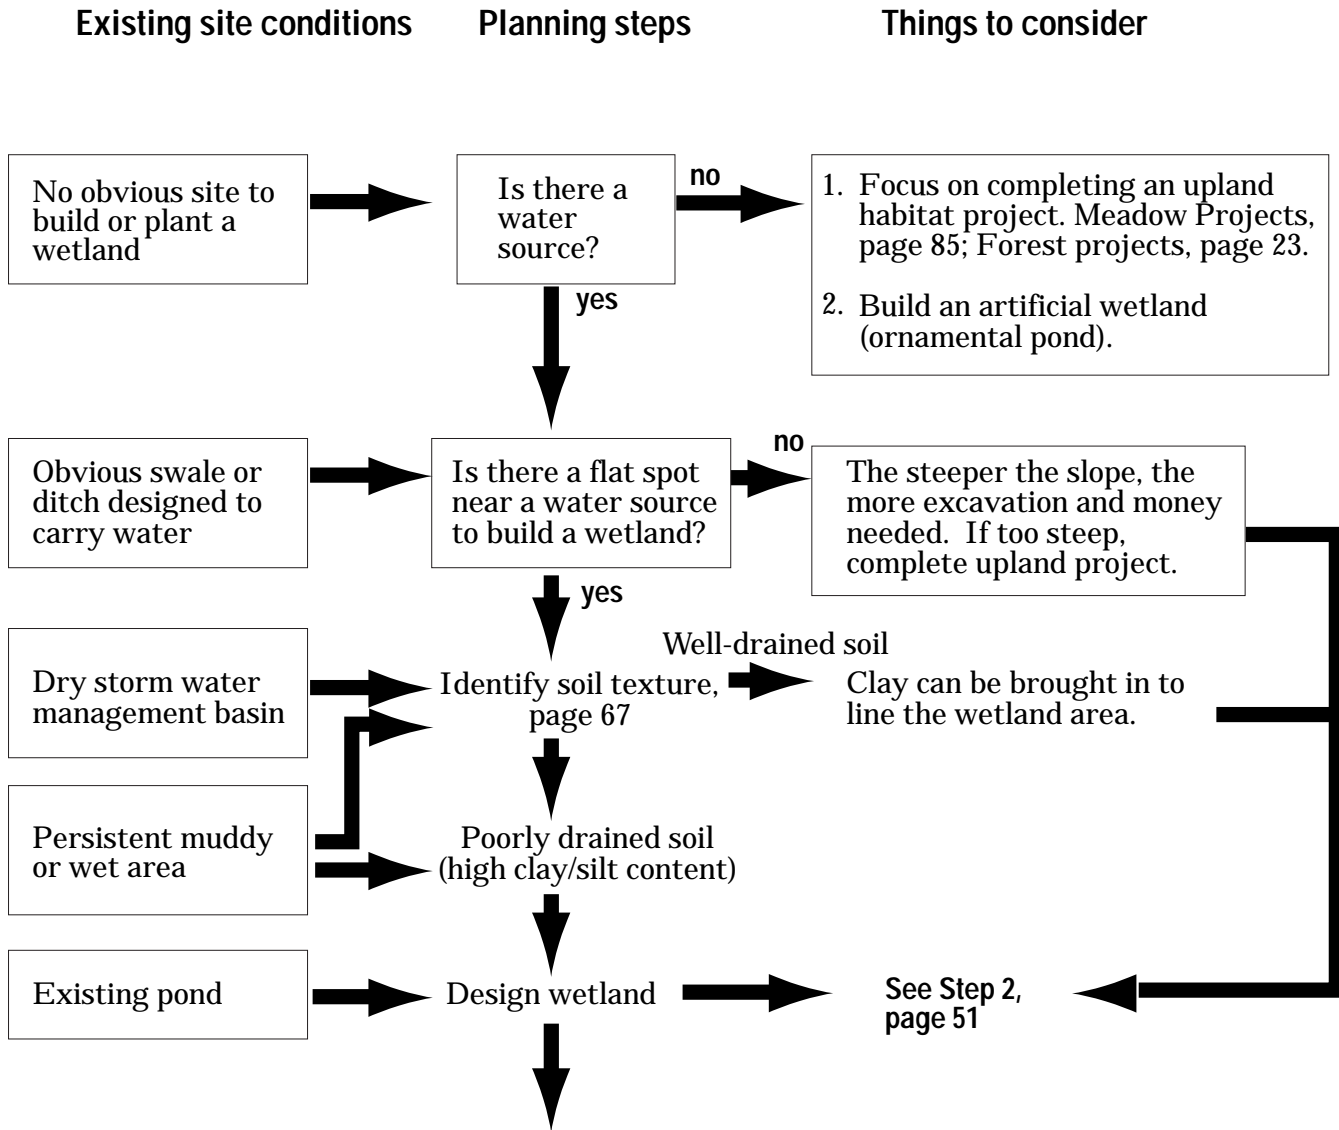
Existing site conditions

Planning steps

Things to consider

No obvious site to build or plant a wetland

Is there a water source?

no

1. Focus on completing an upland habitat project. Meadow Projects, page 85; Forest projects, page 23.

2. Build an artificial wetland (ornamental pond).

yes

Obvious swale or ditch designed to carry water

Is there a flat spot near a water source to build a wetland?

no

The steeper the slope, the more excavation and money needed. If too steep, complete upland project.

yes

Well-drained soil

Dry storm water management basin

Identify soil texture, page 67

Clay can be brought in to line the wetland area.

Persistent muddy or wet area

Poorly drained soil (high clay/silt content)

Existing pond

Design wetland

See Step 2, page 51